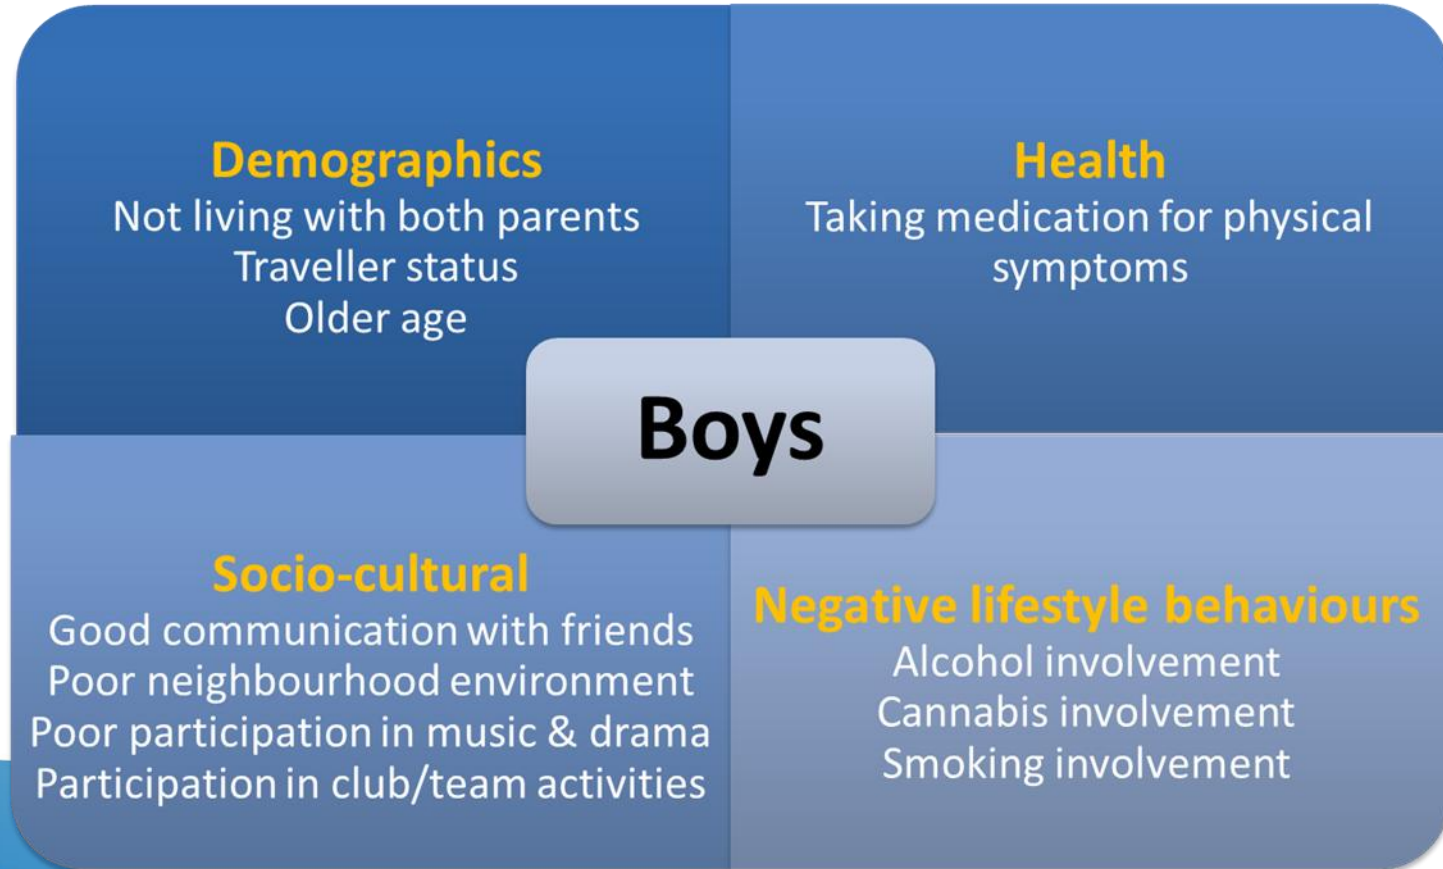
Demographics
Not living with both parents
Traveller status
Older age

Health
Taking medication for physical symptoms

Boys

Socio-cultural
Good communication with friends
Poor neighbourhood environment
Poor participation in music & drama
Participation in club/team activities

Negative lifestyle behaviours
Alcohol involvement
Cannabis involvement
Smoking involvement